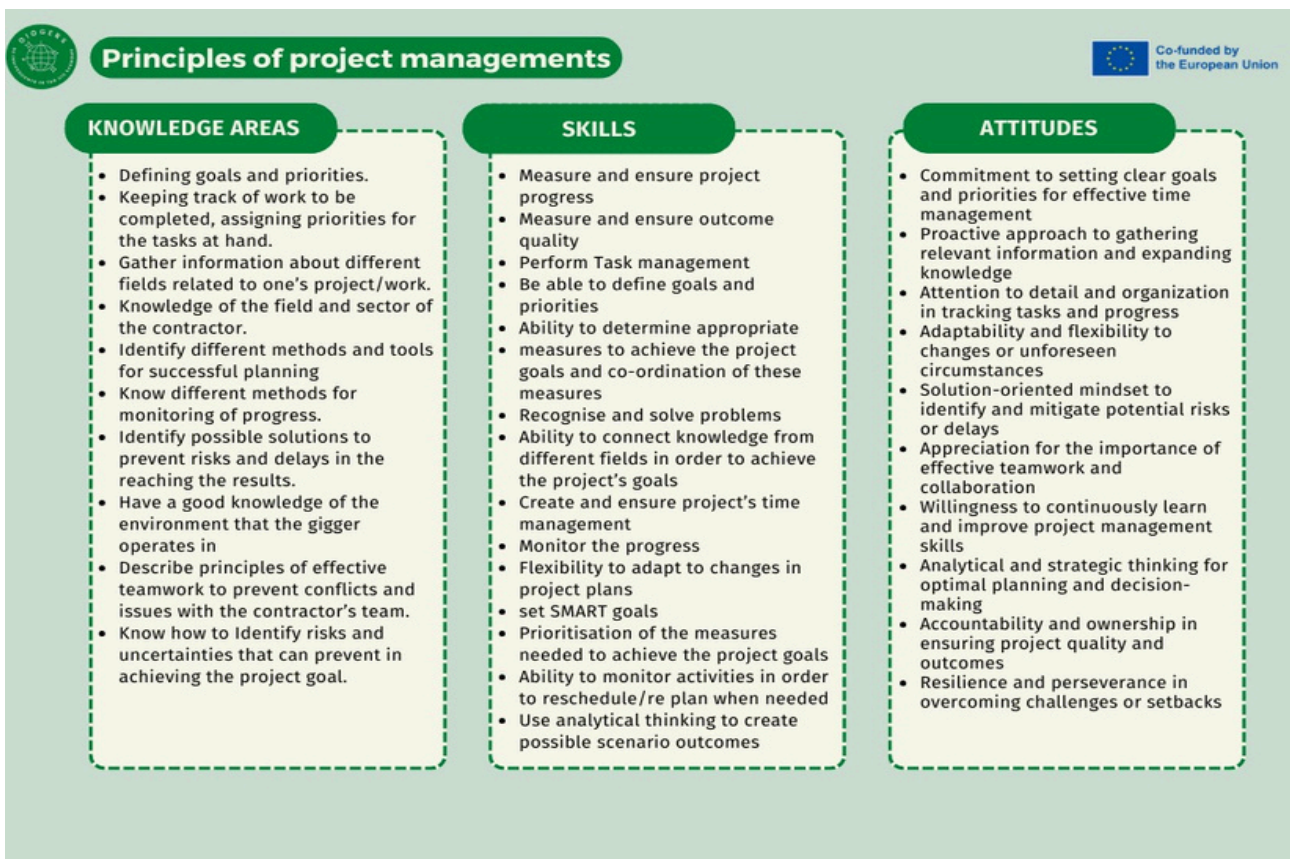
DIGGERS

Principles of project managements

Co-funded by the European Union

KNOWLEDGE AREAS

• Defining goals and priorities.
• Keeping track of work to be completed, assigning priorities for the tasks at hand.
• Gather information about different fields related to one's project/work.
• Knowledge of the field and sector of the contractor.
• Identify different methods and tools for successful planning
• Know different methods for monitoring of progress.
• Identify possible solutions to prevent risks and delays in the reaching the results.
• Have a good knowledge of the environment that the gigger operates in
• Describe principles of effective teamwork to prevent conflicts and issues with the contractor's team.
• Know how to Identify risks and uncertainties that can prevent in achieving the project goal.

SKILLS

• Measure and ensure project progress
• Measure and ensure outcome quality
• Perform Task management
• Be able to define goals and priorities
• Ability to determine appropriate
• measures to achieve the project goals and co-ordination of these measures
• Recognise and solve problems
• Ability to connect knowledge from different fields in order to achieve the project's goals
• Create and ensure project's time management
• Monitor the progress
• Flexibility to adapt to changes in project plans
• set SMART goals
• Prioritisation of the measures needed to achieve the project goals
• Ability to monitor activities in order to reschedule/re plan when needed
• Use analytical thinking to create possible scenario outcomes

ATTITUDES

• Commitment to setting clear goals and priorities for effective time management
• Proactive approach to gathering relevant information and expanding knowledge
• Attention to detail and organization in tracking tasks and progress
• Adaptability and flexibility to changes or unforeseen circumstances
• Solution-oriented mindset to identify and mitigate potential risks or delays
• Appreciation for the importance of effective teamwork and collaboration
• Willingness to continuously learn and improve project management skills
• Analytical and strategic thinking for optimal planning and decision-making
• Accountability and ownership in ensuring project quality and outcomes
• Resilience and perseverance in overcoming challenges or setbacks